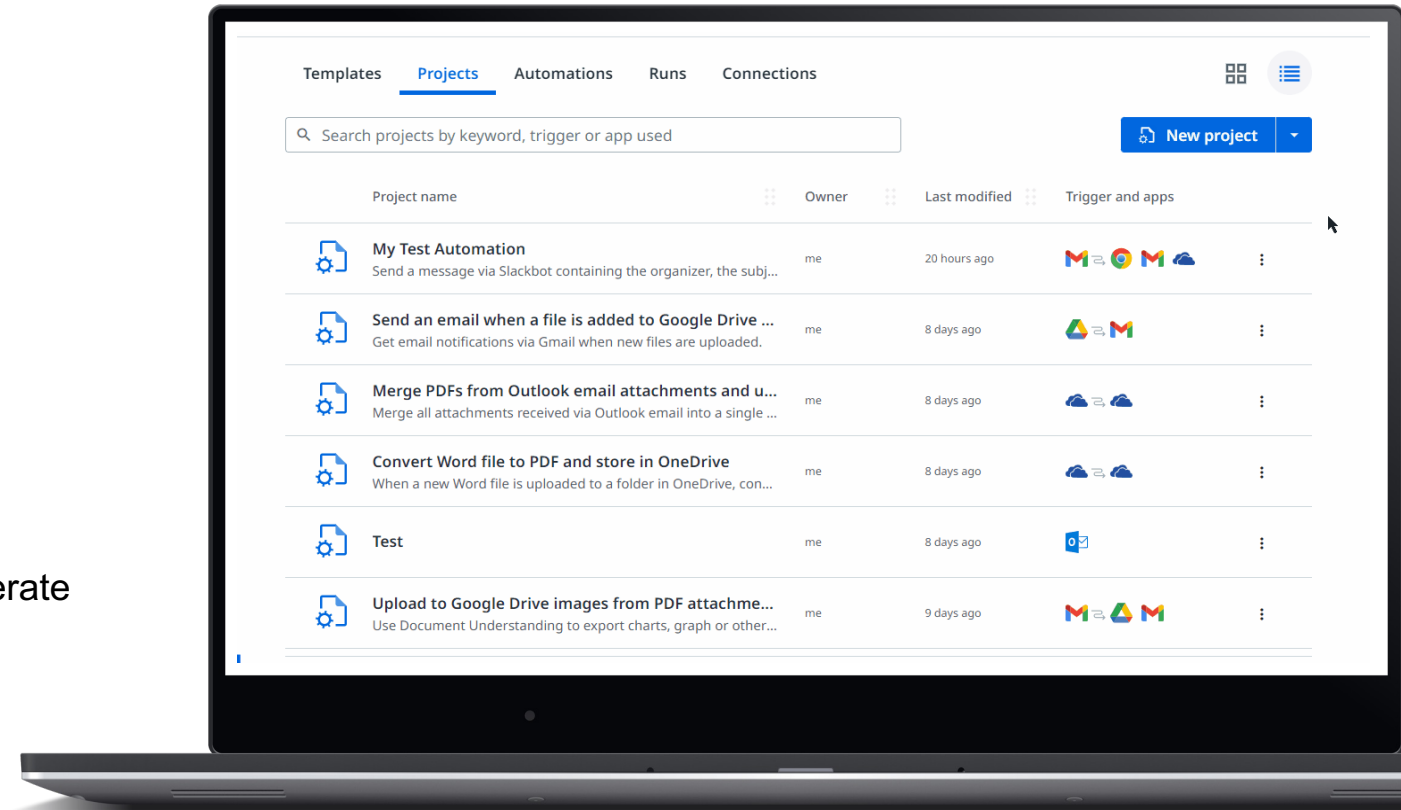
erate

Templates Projects Automations Runs Connections

Search projects by keyword, trigger or app used

New project

| Project name | Owner | Last modified | Trigger and apps |
|---|---|---|---|
| **My Test Automation** Send a message via Slackbot containing the organizer, the subj... | me | 20 hours ago | |
| **Send an email when a file is added to Google Drive ...** Get email notifications via Gmail when new files are uploaded. | me | 8 days ago | |
| **Merge PDFs from Outlook email attachments and u...** Merge all attachments received via Outlook email into a single ... | me | 8 days ago | |
| **Convert Word file to PDF and store in OneDrive** When a new Word file is uploaded to a folder in OneDrive, con... | me | 8 days ago | |
| **Test** | me | 8 days ago | |
| **Upload to Google Drive images from PDF attachme...** Use Document Understanding to export charts, graph or other... | me | 9 days ago | |